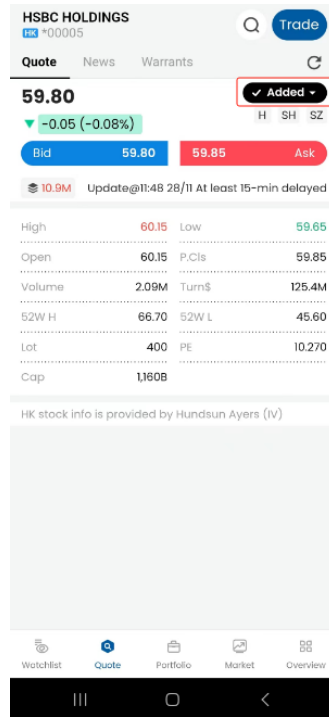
HSBC HOLDINGS
HK *00005

Trade

Quote News Warrants

59.80
▼ -0.05 (-0.08%)

✓ Added ▾
H SH SZ

Bid 59.80
59.85 Ask

10.9M Update@11:48 28/11 At least 15-min delayed

| | | | |
|---|---|---|---|
| High | 60.15 | Low | 59.65 |
| Open | 60.15 | P.Cls | 59.85 |
| Volume | 2.09M | Turn$ | 125.4M |
| 52W H | 66.70 | 52W L | 45.60 |
| Lot | 400 | PE | 10.270 |
| Cap | 1,160B | | |

HK stock info is provided by Hundsun Ayers (IV)

Watchlist Quote Portfolio Market Overview